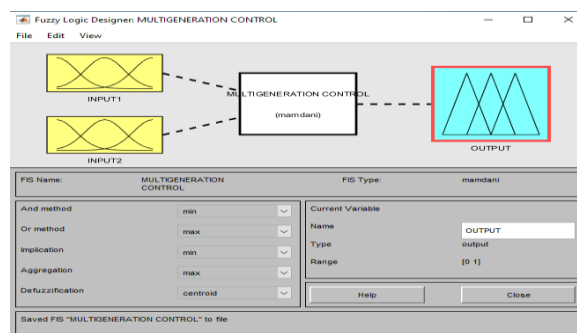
Fuzzy Logic Designer: MULTIGENERATION CONTROL

File Edit View

INPUT1

INPUT2

MULTIGENERATION CONTROL

(mamdani)

OUTPUT

FIS Name: MULTIGENERATION CONTROL

FIS Type: mamdani

| And method | min |
|---|---|
| Or method | max |
| Implication | min |
| Aggregation | max |
| Defuzzification | centroid |

Current Variable

| Name | OUTPUT |
|---|---|
| Type | output |
| Range | [0 1] |

Help

Close

Saved FIS "MULTIGENERATION CONTROL" to file